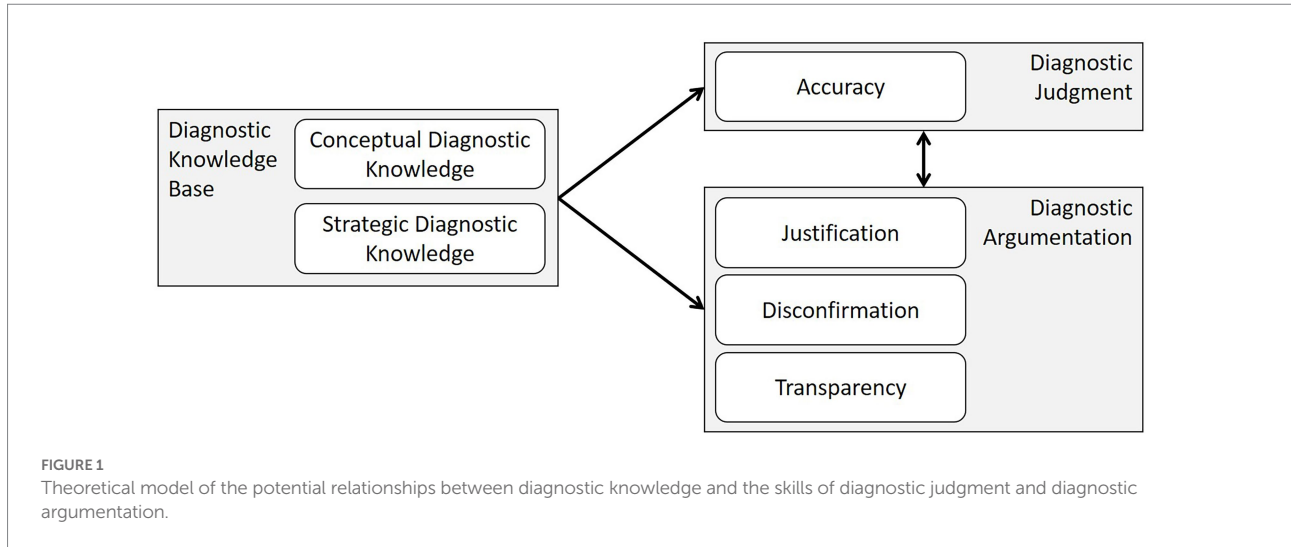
Diagnostic Knowledge Base

Conceptual Diagnostic Knowledge

Strategic Diagnostic Knowledge

Accuracy

Diagnostic Judgment

Diagnostic Argumentation

Justification

Disconfirmation

Transparency

FIGURE 1
Theoretical model of the potential relationships between diagnostic knowledge and the skills of diagnostic judgment and diagnostic argumentation.